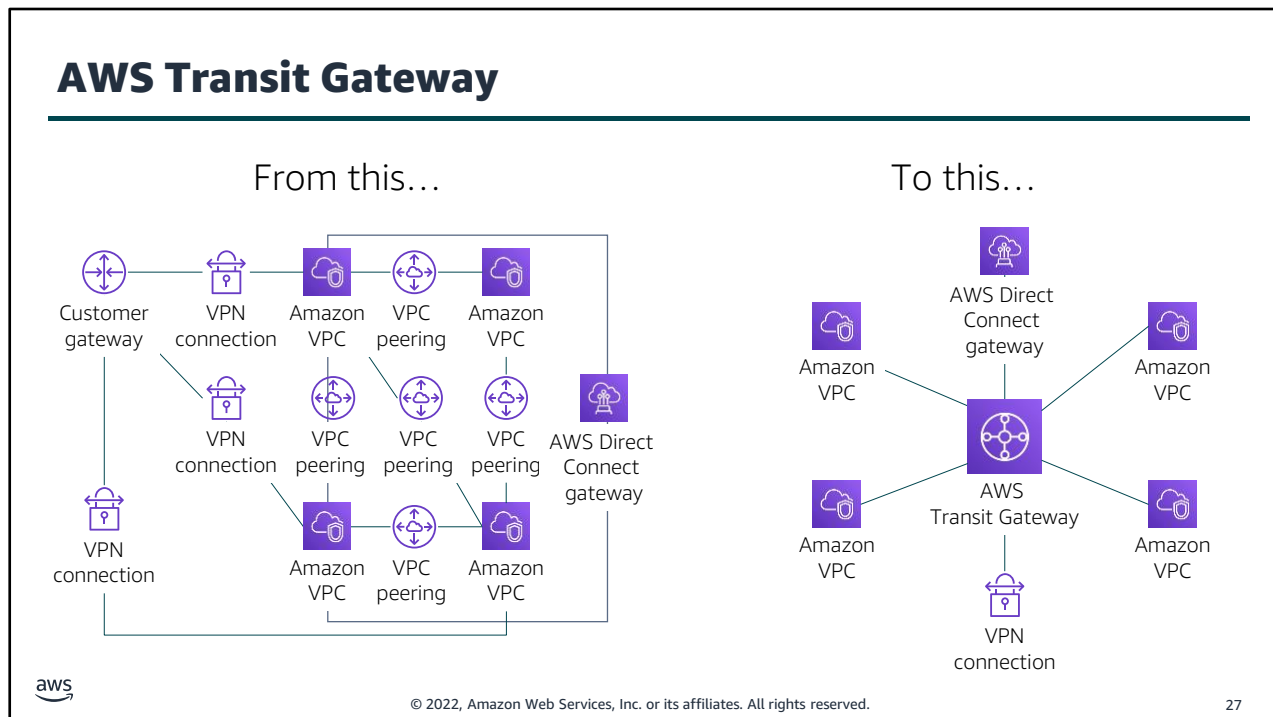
AWS Transit Gateway

From this…

Customer gateway

VPN connection

Amazon VPC

VPC peering

Amazon VPC

VPN connection

VPC peering

VPC peering

VPC peering

AWS Direct Connect gateway

VPN connection

Amazon VPC

VPC peering

Amazon VPC

To this…

AWS Direct Connect gateway

Amazon VPC

Amazon VPC

AWS Transit Gateway

Amazon VPC

Amazon VPC

VPN connection

aws

© 2022, Amazon Web Services, Inc. or its affiliates. All rights reserved.

27